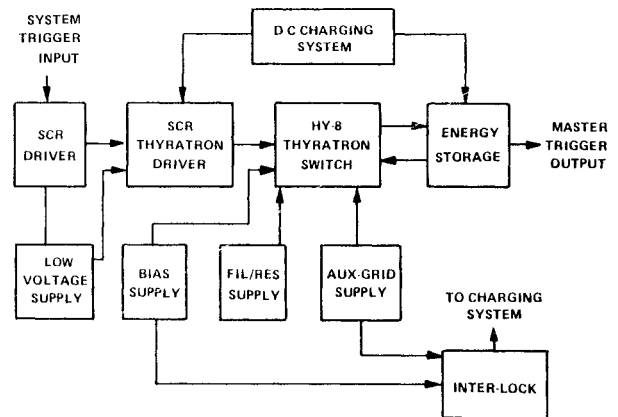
SYSTEM TRIGGER INPUT

D C CHARGING SYSTEM

SCR DRIVER

SCR THYRATRON DRIVER

HY-8 THYRATRON SWITCH

ENERGY STORAGE

MASTER TRIGGER OUTPUT

LOW VOLTAGE SUPPLY

BIAS SUPPLY

FIL/RES SUPPLY

AUX-GRID SUPPLY

TO CHARGING SYSTEM

INTER-LOCK